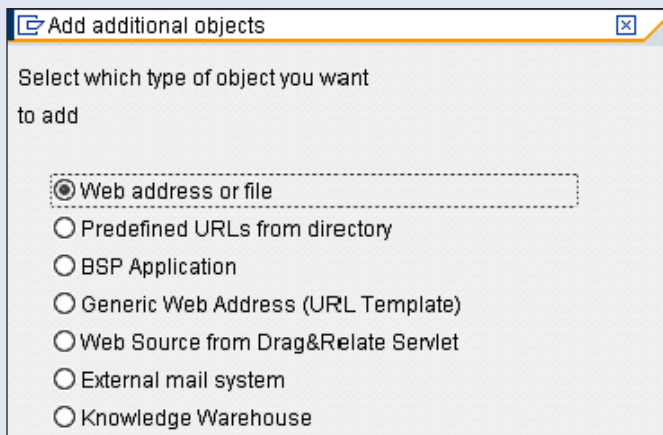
Add additional objects

Select which type of object you want to add

Web address or file
Predefined URLs from directory
BSP Application
Generic Web Address (URL Template)
Web Source from Drag&Relate Servlet
External mail system
Knowledge Warehouse